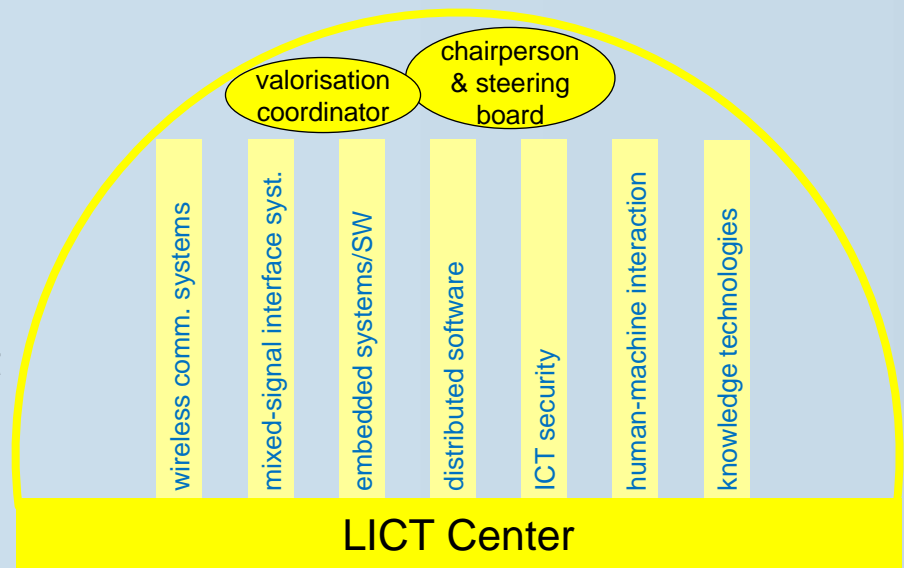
valorisation coordinator

chairperson & steering board

wireless comm. systems

mixed-signal interface syst.

embedded systems/SW

distributed software

ICT security

human-machine interaction

knowledge technologies

LICT Center